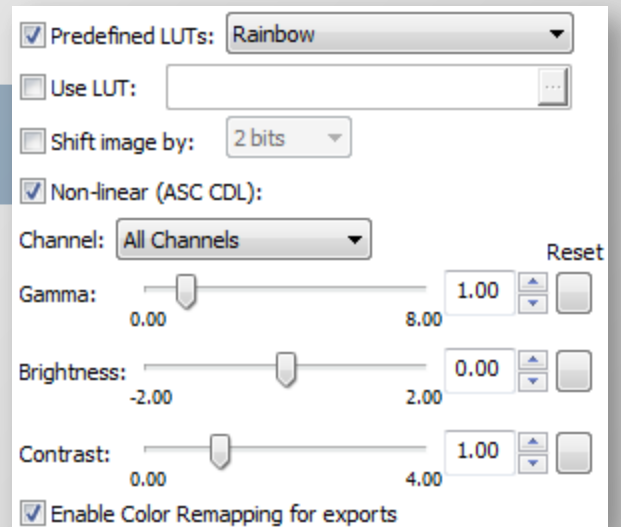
Predefined LUTs: Rainbow

Use LUT: ...

Shift image by: 2 bits

Non-linear (ASC CDL):

Channel: All Channels

Reset

Gamma: 0.00 8.00 1.00

Brightness: -2.00 2.00 0.00

Contrast: 0.00 4.00 1.00

Enable Color Remapping for exports